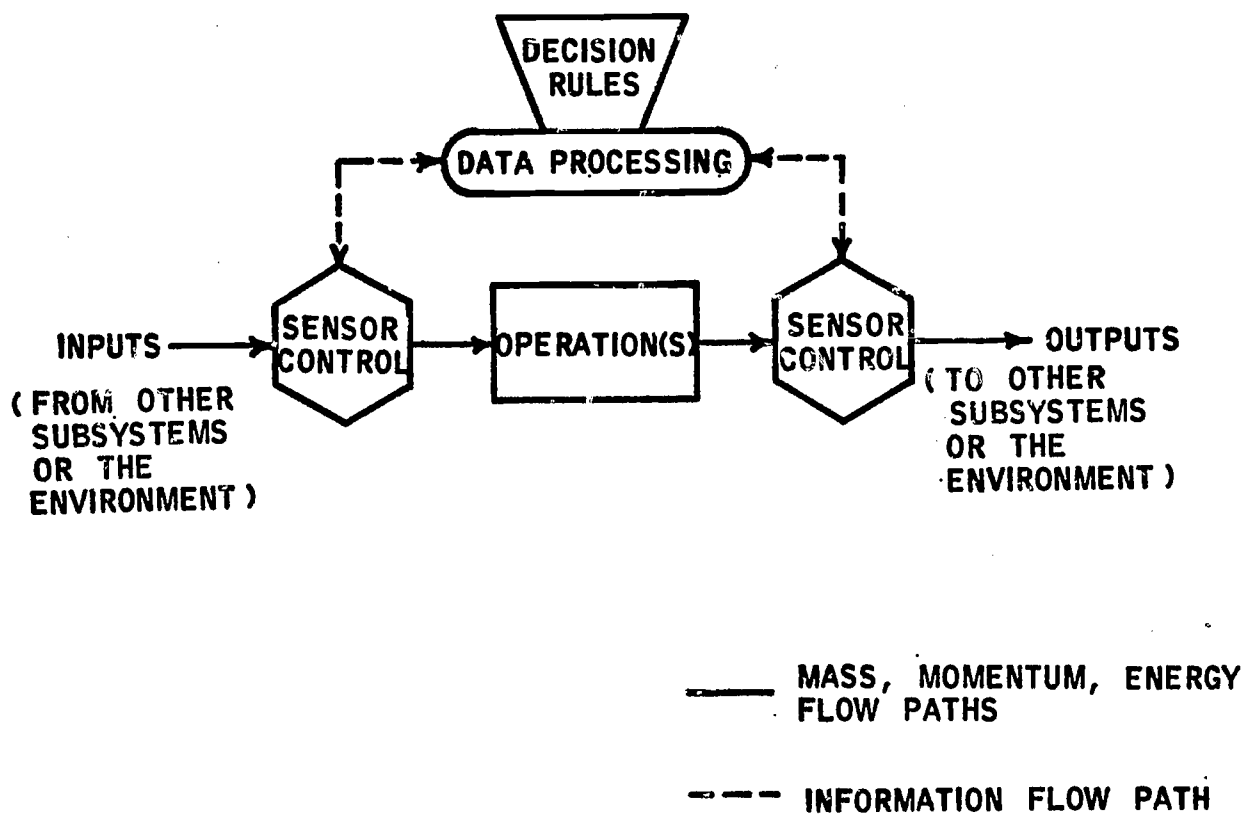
DECISION RULES

DATA PROCESSING

INPUTS

(FROM OTHER SUBSYSTEMS OR THE ENVIRONMENT)

SENSOR CONTROL

OPERATION(S)

SENSOR CONTROL

OUTPUTS

(TO OTHER SUBSYSTEMS OR THE ENVIRONMENT)

MASS, MOMENTUM, ENERGY FLOW PATHS

INFORMATION FLOW PATH